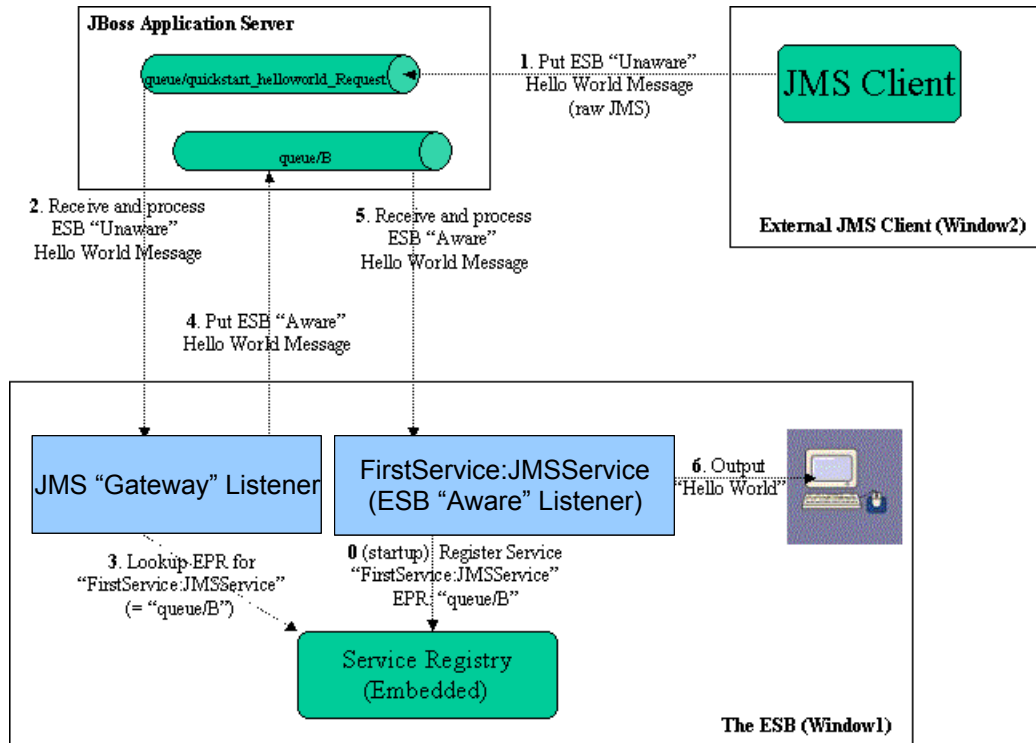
JBoss Application Server

queue/quickstart_helloworld_Request

queue/B

1. Put ESB “Unaware” Hello World Message (raw JMS)

JMS Client

External JMS Client (Window2)

2. Receive and process ESB “Unaware” Hello World Message

5. Receive and process ESB “Aware” Hello World Message

4. Put ESB “Aware” Hello World Message

JMS “Gateway” Listener

FirstService:JMSService (ESB “Aware” Listener)

6. Output “Hello World”

3. Lookup EPR for “FirstService:JMSService” (= “queue/B”)

0 (startup) Register Service “FirstService:JMSService” EPR “queue/B”

Service Registry (Embedded)

The ESB (Window1)